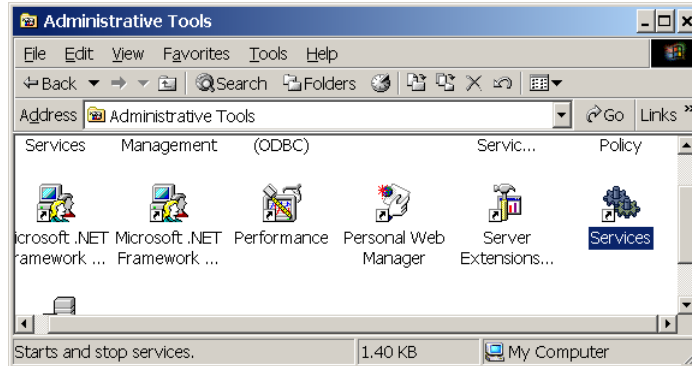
Administrative Tools

File Edit View Favorites Tools Help

⇦Back ▾ ⇨ ▾ Search Folders

Address Administrative Tools Go Links »

Services Management (ODBC) Servic... Policy

icrosoft .NET ramework ... Microsoft .NET Framework ... Performance Personal Web Manager Server Extensions... Services

Starts and stop services. 1.40 KB My Computer